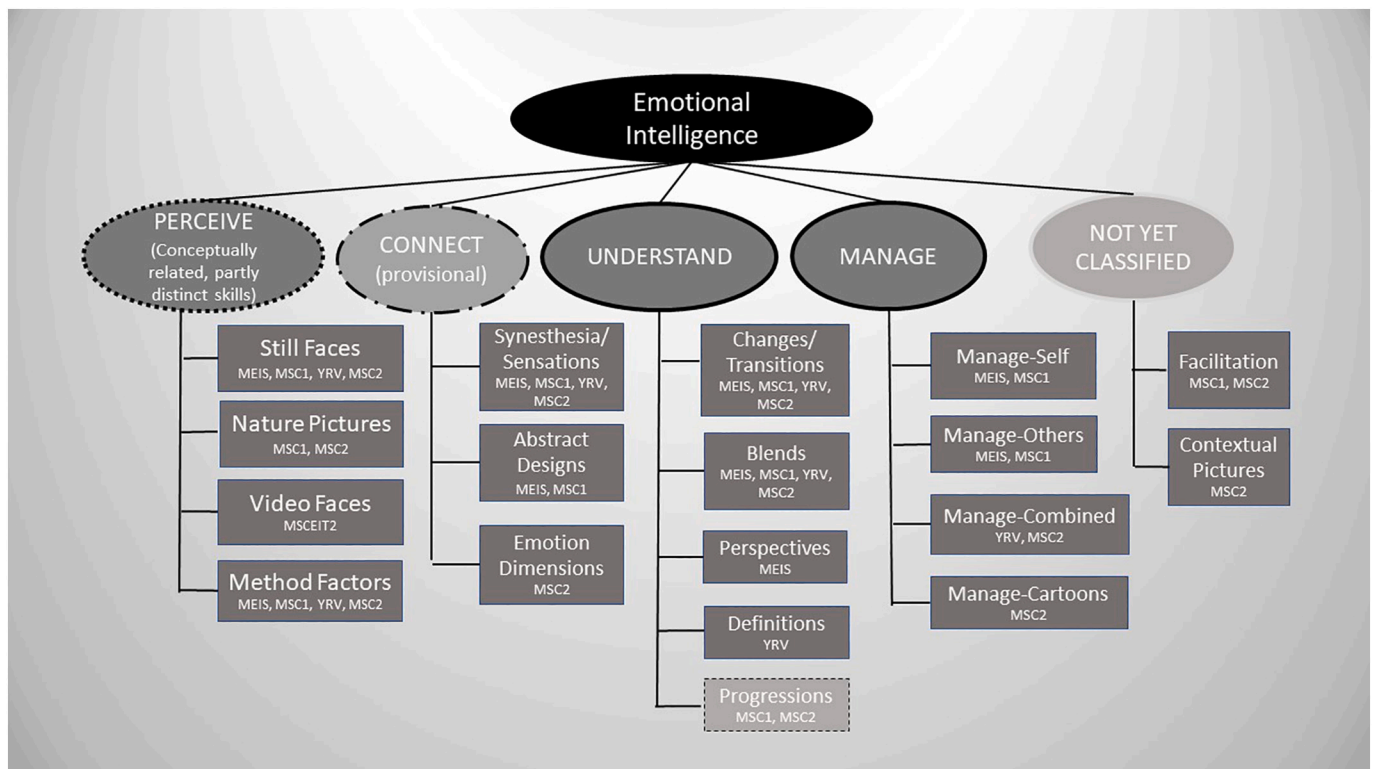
Emotional Intelligence

PERCEIVE (Conceptually related, partly distinct skills)

Still Faces
MEIS, MSC1, YRV, MSC2

Nature Pictures
MSC1, MSC2

Video Faces
MSCEIT2

Method Factors
MEIS, MSC1, YRV, MSC2

CONNECT (provisional)

Synesthesia/ Sensations
MEIS, MSC1, YRV, MSC2

Abstract Designs
MEIS, MSC1

Emotion Dimensions
MSC2

UNDERSTAND

Changes/ Transitions
MEIS, MSC1, YRV, MSC2

Blends
MEIS, MSC1, YRV, MSC2

Perspectives
MEIS

Definitions
YRV

Progressions
MSC1, MSC2

MANAGE

Manage-Self
MEIS, MSC1

Manage-Others
MEIS, MSC1

Manage-Combined
YRV, MSC2

Manage-Cartoons
MSC2

NOT YET CLASSIFIED

Facilitation
MSC1, MSC2

Contextual Pictures
MSC2